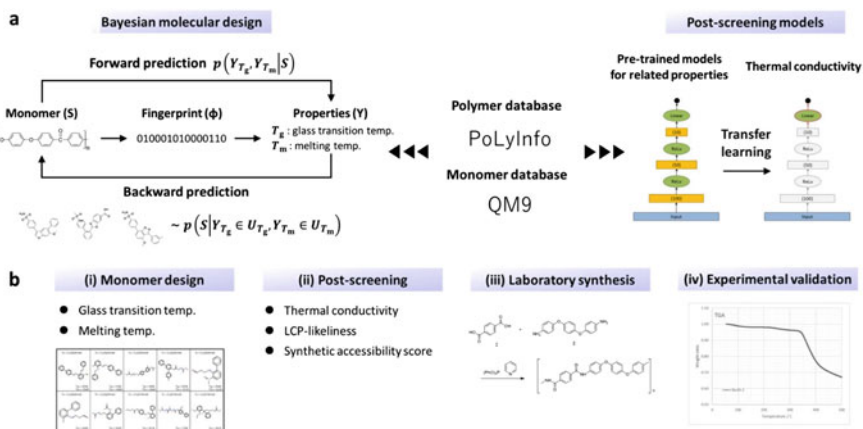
a

Bayesian molecular design

Forward prediction $p\left(Y_{T_g}, Y_{T_m} \middle| S\right)$

Monomer (S)

Fingerprint (ϕ)

010001010000110

Properties (Y)

$T_g$ : glass transition temp.

$T_m$ : melting temp.

Backward prediction

$\sim p\left(S \middle| Y_{T_g} \in U_{T_g}, Y_{T_m} \in U_{T_m}\right)$

Polymer database

PoLyInfo

Monomer database

QM9

Post-screening models

Pre-trained models for related properties

Thermal conductivity

Transfer learning

b

(i) Monomer design

● Glass transition temp.

● Melting temp.

(ii) Post-screening

● Thermal conductivity

● LCP-likeliness

● Synthetic accessibility score

(iii) Laboratory synthesis

(iv) Experimental validation

TGA